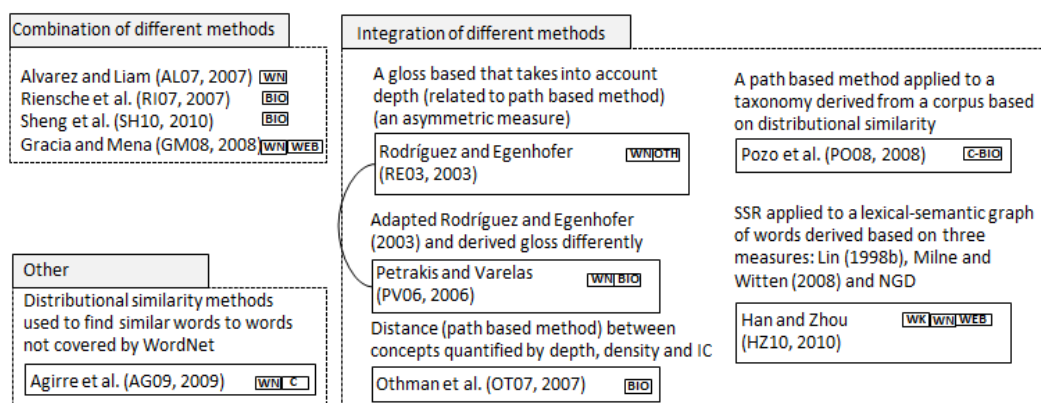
Combination of different methods

Alvarez and Liam (AL07, 2007) WN
Riensche et al. (RI07, 2007) BIO
Sheng et al. (SH10, 2010) BIO
Gracia and Mena (GM08, 2008) WN WEB

Other

Distributional similarity methods used to find similar words to words not covered by WordNet

Agirre et al. (AG09, 2009) WN C

Integration of different methods

A gloss based that takes into account depth (related to path based method) (an asymmetric measure)

Rodríguez and Egenhofer (RE03, 2003) WN OTH

Adapted Rodríguez and Egenhofer (2003) and derived gloss differently

Petrakis and Varelas (PV06, 2006) WN BIO

Distance (path based method) between concepts quantified by depth, density and IC

Othman et al. (OT07, 2007) BIO

A path based method applied to a taxonomy derived from a corpus based on distributional similarity

Pozo et al. (PO08, 2008) C-BIO

SSR applied to a lexical-semantic graph of words derived based on three measures: Lin (1998b), Milne and Witten (2008) and NGD

Han and Zhou (HZ10, 2010) WK WN WEB